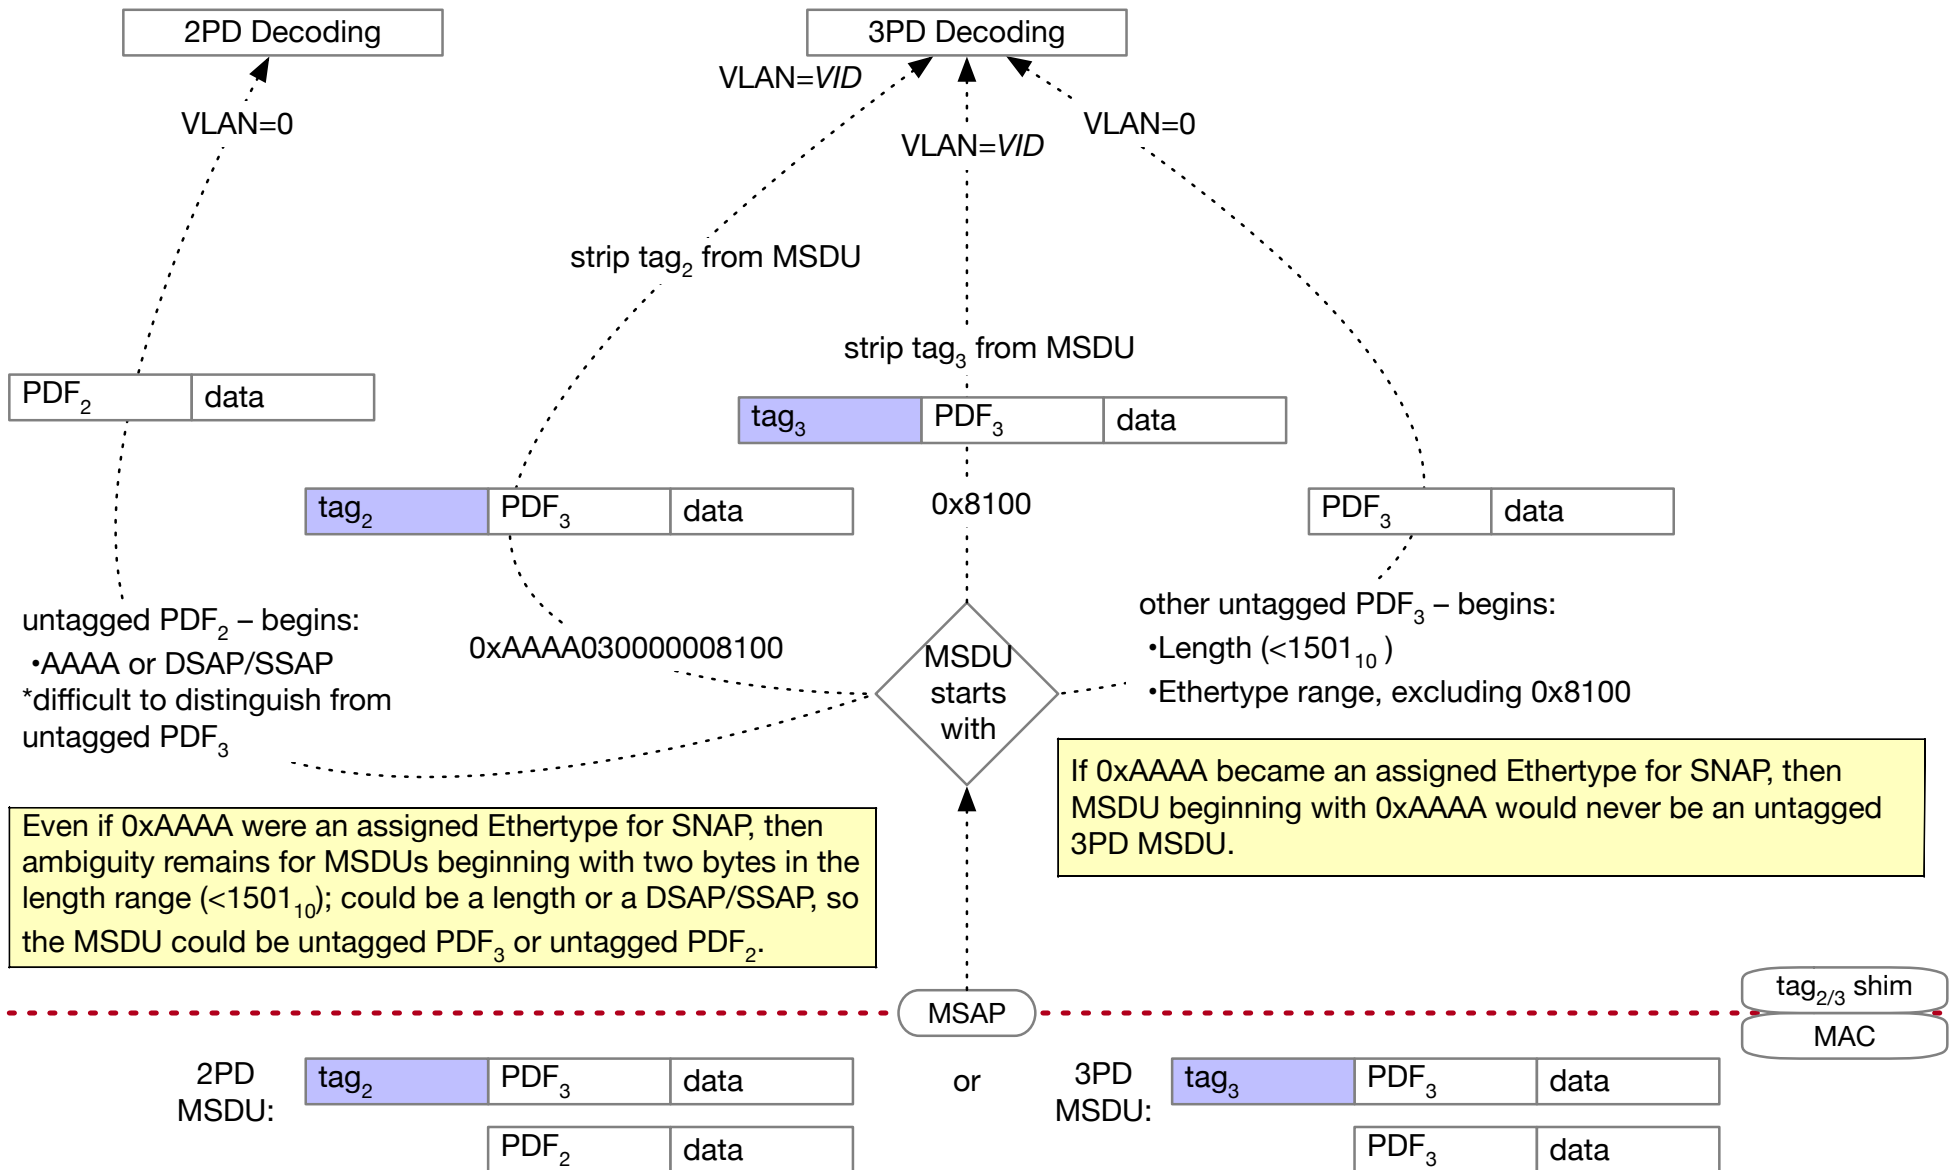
2PD Decoding

3PD Decoding

VLAN=0

VLAN=$VID$

VLAN=$VID$

VLAN=0

strip $tag_2$ from MSDU

strip $tag_3$ from MSDU

| PDF$_2$ | data |
|---|---|

| $tag_3$ | PDF$_3$ | data |
|---|---|---|

| $tag_2$ | PDF$_3$ | data |
|---|---|---|

0x8100

| PDF$_3$ | data |
|---|---|

untagged PDF$_2$ – begins:
•AAAA or DSAP/SSAP
*difficult to distinguish from untagged PDF$_3$

0xAAAA030000008100

MSDU starts with

other untagged PDF$_3$ – begins:
•Length (<1501$_{10}$ )
•Ethertype range, excluding 0x8100

If 0xAAAA became an assigned Ethertype for SNAP, then MSDU beginning with 0xAAAA would never be an untagged 3PD MSDU.

Even if 0xAAAA were an assigned Ethertype for SNAP, then ambiguity remains for MSDUs beginning with two bytes in the length range (<1501$_{10}$); could be a length or a DSAP/SSAP, so the MSDU could be untagged PDF$_3$ or untagged PDF$_2$.

$tag_{2/3}$ shim

MSAP

MAC

2PD MSDU:

| $tag_2$ | PDF$_3$ | data |
|---|---|---|
| | PDF$_2$ | data |

or

3PD MSDU:

| $tag_3$ | PDF$_3$ | data |
|---|---|---|
| | PDF$_3$ | data |